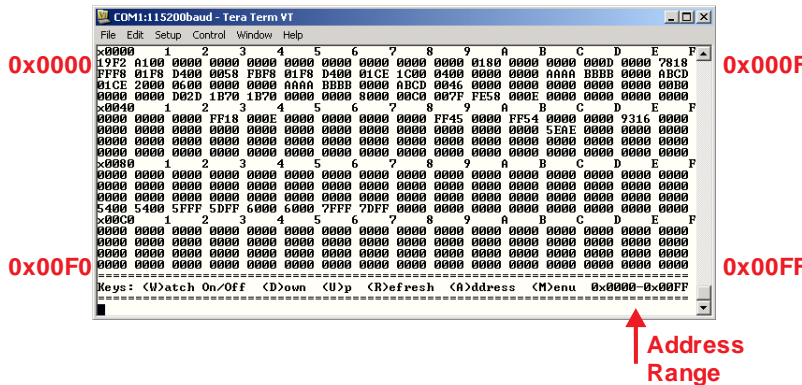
COM1:115200baud - Tera Term VT

File Edit Setup Control Window Help

0x0000

x0000 1 2 3 4 5 6 7 8 9 A B C D E F
19F2 A100 0000 0000 0000 0000 0000 0000 0000 0180 0000 0000 000D 0000 7818
FFF8 01F8 D400 0058 FBF8 01F8 D400 01CE 1C00 0400 0000 0000 AAAA BBBB 0000 ABCD
01CE 2000 0600 0000 0000 AAAA BBBB 0000 ABCD 0046 0000 0000 0000 0000 0000 00B0
0000 0000 D02D 1B70 1B70 0000 0000 0000 00C0 007F FE58 000E 0000 0000 0000 0000
x0040 1 2 3 4 5 6 7 8 9 A B C D E F
0000 0000 0000 FF18 000E 0000 0000 0000 0000 FF45 0000 FF54 0000 0000 9316 0000
0000 0000 0000 0000 0000 0000 0000 0000 0000 0000 0000 0000 5EAE 0000 0000 0000
0000 0000 0000 0000 0000 0000 0000 0000 0000 0000 0000 0000 0000 0000 0000 0000
0000 0000 0000 0000 0000 0000 0000 0000 0000 0000 0000 0000 0000 0000 0000 0000
x0080 1 2 3 4 5 6 7 8 9 A B C D E F
0000 0000 0000 0000 0000 0000 0000 0000 0000 0000 0000 0000 0000 0000 0000 0000
0000 0000 0000 0000 0000 0000 0000 0000 0000 0000 0000 0000 0000 0000 0000 0000
0000 0000 0000 0000 0000 0000 0000 0000 0000 0000 0000 0000 0000 0000 0000 0000
5400 5400 5FFF 5DFF 6000 6000 7FFF 7DFF 0000 0000 0000 0000 0000 0000 0000 0000
x00C0 1 2 3 4 5 6 7 8 9 A B C D E F
0000 0000 0000 0000 0000 0000 0000 0000 0000 0000 0000 0000 0000 0000 0000 0000
0000 0000 0000 0000 0000 0000 0000 0000 0000 0000 0000 0000 0000 0000 0000 0000
0000 0000 0000 0000 0000 0000 0000 0000 0000 0000 0000 0000 0000 0000 0000 0000
0000 0000 0000 0000 0000 0000 0000 0000 0000 0000 0000 0000 0000 0000 0000 0000

Keys: (W)atch On/Off (D)own (U)p (R)efresh (A)ddress (M)enu 0x0000-0x00FF

0x000F

0x00F0

0x00FF

Address Range